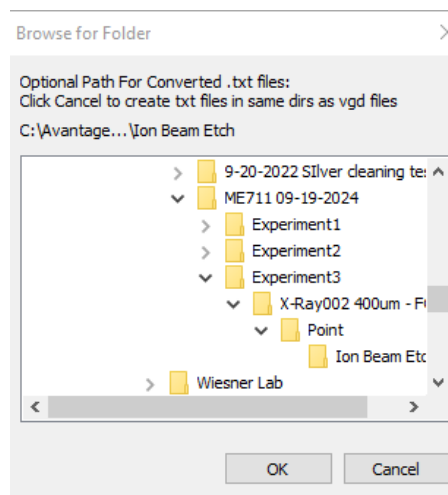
Browse for Folder

Optional Path For Converted .txt files:
Click Cancel to create txt files in same dirs as vgd files

C:\Avantage...\Ion Beam Etch

9-20-2022 SIlver cleaning te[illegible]
ME711 09-19-2024
Experiment1
Experiment2
Experiment3
X-Ray002 400um - F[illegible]
Point
Ion Beam Etc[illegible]
Wiesner Lab

OK
Cancel